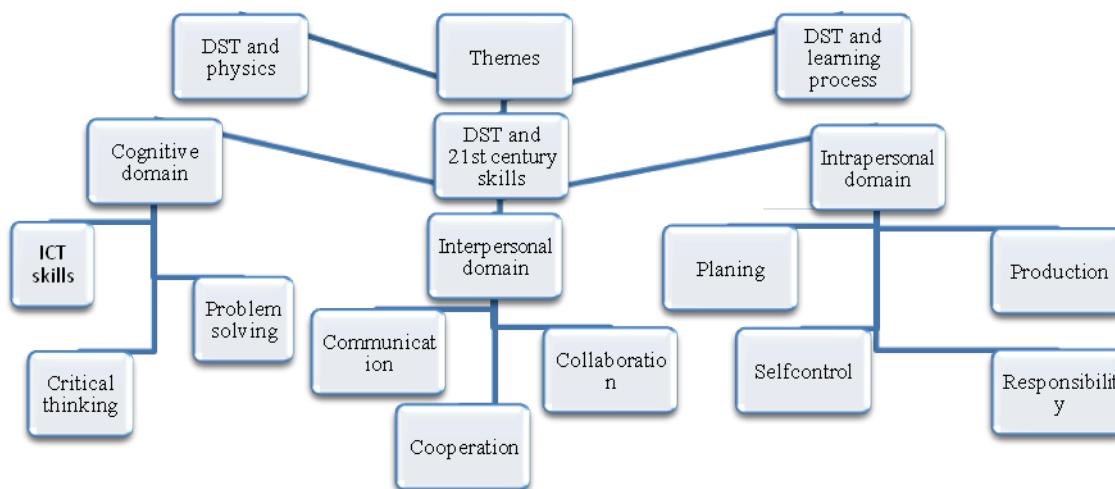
DST and physics

Themes

DST and learning process

Cognitive domain

DST and 21st century skills

Intrapersonal domain

ICT skills

Interpersonal domain

Planing

Production

Problem solving

Communicat ion

Collaboratio n

Selfcontrol

Responsibilit y

Critical thinking

Cooperation